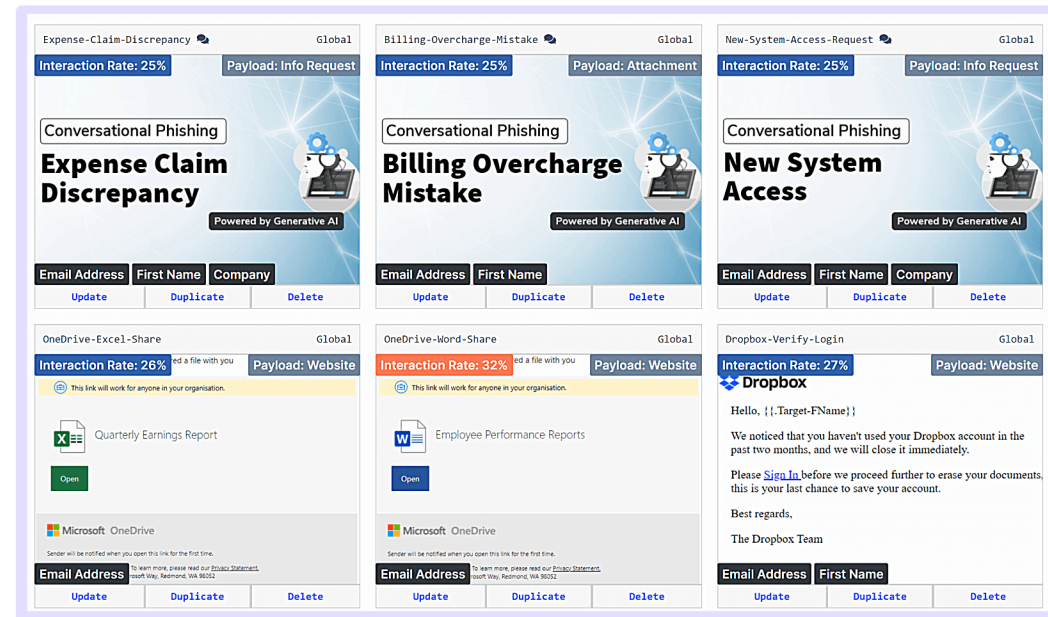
Expense-Claim-Discrepancy

Global

Interaction Rate: 25%

Payload: Info Request

Conversational Phishing

Expense Claim Discrepancy

Powered by Generative AI

Email Address First Name Company

Update Duplicate Delete

Billing-Overcharge-Mistake

Global

Interaction Rate: 25%

Payload: Attachment

Conversational Phishing

Billing Overcharge Mistake

Powered by Generative AI

Email Address First Name

Update Duplicate Delete

New-System-Access-Request

Global

Interaction Rate: 25%

Payload: Info Request

Conversational Phishing

New System Access

Powered by Generative AI

Email Address First Name Company

Update Duplicate Delete

OneDrive-Excel-Share

Global

Interaction Rate: 26%

ed a file with you

Payload: Website

This link will work for anyone in your organisation.

Quarterly Earnings Report

Open

Microsoft OneDrive

Sender will be notified when you open this link for the first time.

To learn more, please read our Privacy Statement. rosoft Way, Redmond, WA 98052

Email Address

Update Duplicate Delete

OneDrive-Word-Share

Global

Interaction Rate: 32%

ed a file with you

Payload: Website

This link will work for anyone in your organisation.

Employee Performance Reports

Open

Microsoft OneDrive

Sender will be notified when you open this link for the first time.

To learn more, please read our Privacy Statement. rosoft Way, Redmond, WA 98052

Email Address

Update Duplicate Delete

Dropbox-Verify-Login

Global

Interaction Rate: 27%

Payload: Website

Dropbox

Hello, {{.Target-FName}}

We noticed that you haven't used your Dropbox account in the past two months, and we will close it immediately.

Please Sign In before we proceed further to erase your documents, this is your last chance to save your account.

Best regards,

The Dropbox Team

Email Address First Name

Update Duplicate Delete